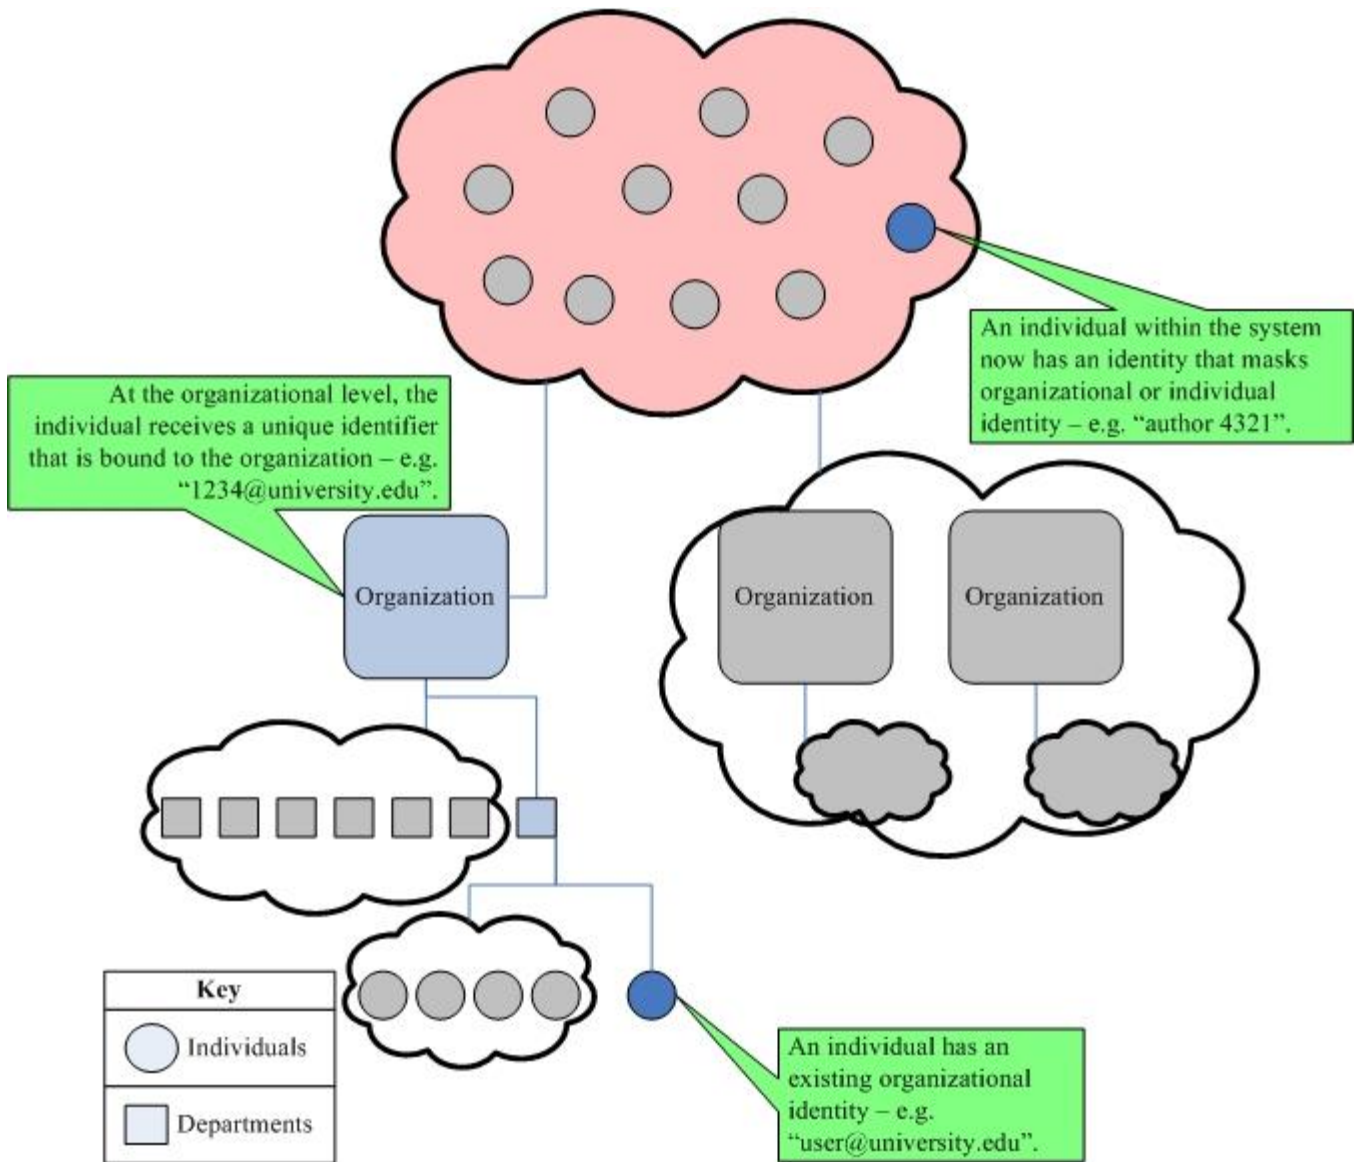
An individual within the system now has an identity that masks organizational or individual identity – e.g. "author 4321".

At the organizational level, the individual receives a unique identifier that is bound to the organization – e.g. "1234@university.edu".

Organization

Organization

Organization

Key

Individuals

Departments

An individual has an existing organizational identity – e.g. "user@university.edu".